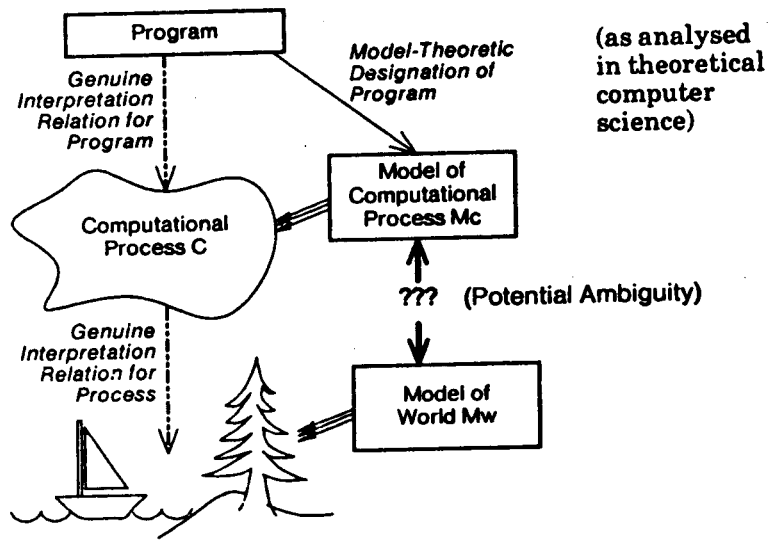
Program

Genuine Interpretation Relation for Program

Model-Theoretic Designation of Program

(as analysed in theoretical computer science)

Computational Process C

Model of Computational Process Mc

??? (Potential Ambiguity)

Genuine Interpretation Relation for Process

Model of World Mw